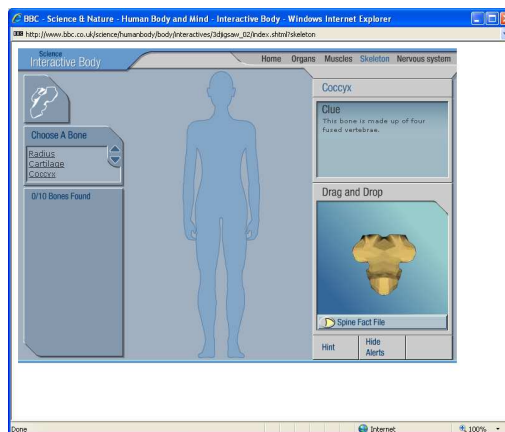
BBC - Science & Nature - Human Body and Mind - Interactive Body - Windows Internet Explorer

http://www.bbc.co.uk/science/humanbody/body/interactives/3djigsaw_02/index.shtml?skeleton

Science
Interactive Body

Home Organs Muscles Skeleton Nervous system

Choose A Bone
Radius
Cartilage
Coccyx

0/10 Bones Found

Coccyx

Clue
This bone is made up of four fused vertebrae.

Drag and Drop

Spine Fact File

Hint

Hide Alerts

Done

Internet

100%